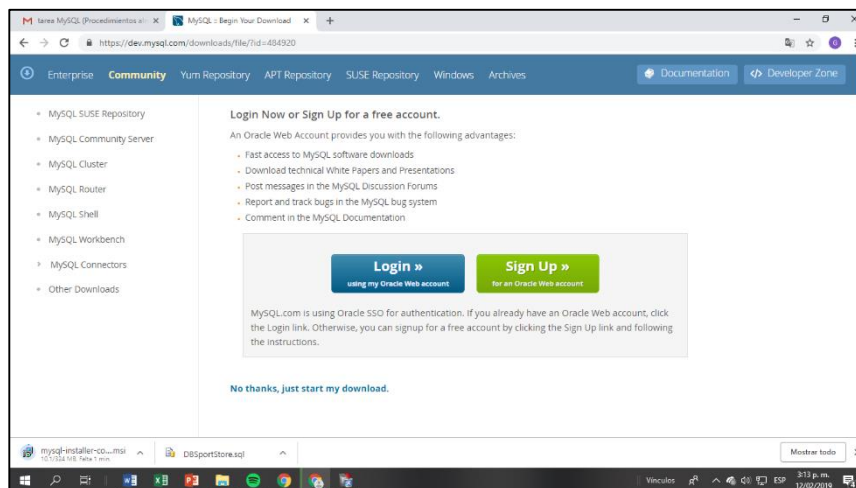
M tarea MySQL (Procedimientos alr ×
MySQL :: Begin Your Download ×
+

https://dev.mysql.com/downloads/file/?id=484920

Enterprise Community Yum Repository APT Repository SUSE Repository Windows Archives
Documentation
</> Developer Zone

MySQL SUSE Repository
MySQL Community Server
MySQL Cluster
MySQL Router
MySQL Shell
MySQL Workbench
MySQL Connectors
Other Downloads

Login Now or Sign Up for a free account.

An Oracle Web Account provides you with the following advantages:

- Fast access to MySQL software downloads
- Download technical White Papers and Presentations
- Post messages in the MySQL Discussion Forums
- Report and track bugs in the MySQL bug system
- Comment in the MySQL Documentation

Login »
using my Oracle Web account

Sign Up »
for an Oracle Web account

MySQL.com is using Oracle SSO for authentication. If you already have an Oracle Web account, click the Login link. Otherwise, you can signup for a free account by clicking the Sign Up link and following the instructions.

No thanks, just start my download.

mysql-installer-co....msi
10.1/324 MB, Falta 1 min.
DBSportStore.sql
Mostrar todo

Vínculos
ESP
3:13 p. m.
12/02/2019